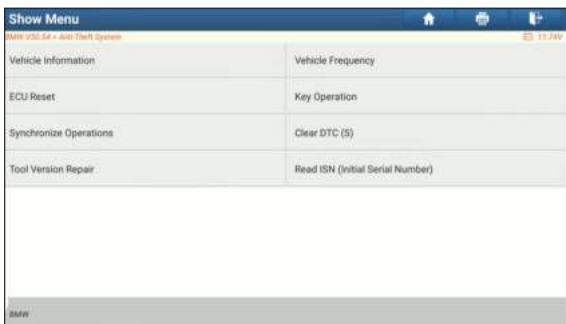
Show Menu

BMW V50.54 > Anti-Theft System

11.74V

| Vehicle Information | Vehicle Frequency |
|---|---|
| ECU Reset | Key Operation |
| Synchronize Operations | Clear DTC (S) |
| Tool Version Repair | Read ISN (Initial Serial Number) |

BMW